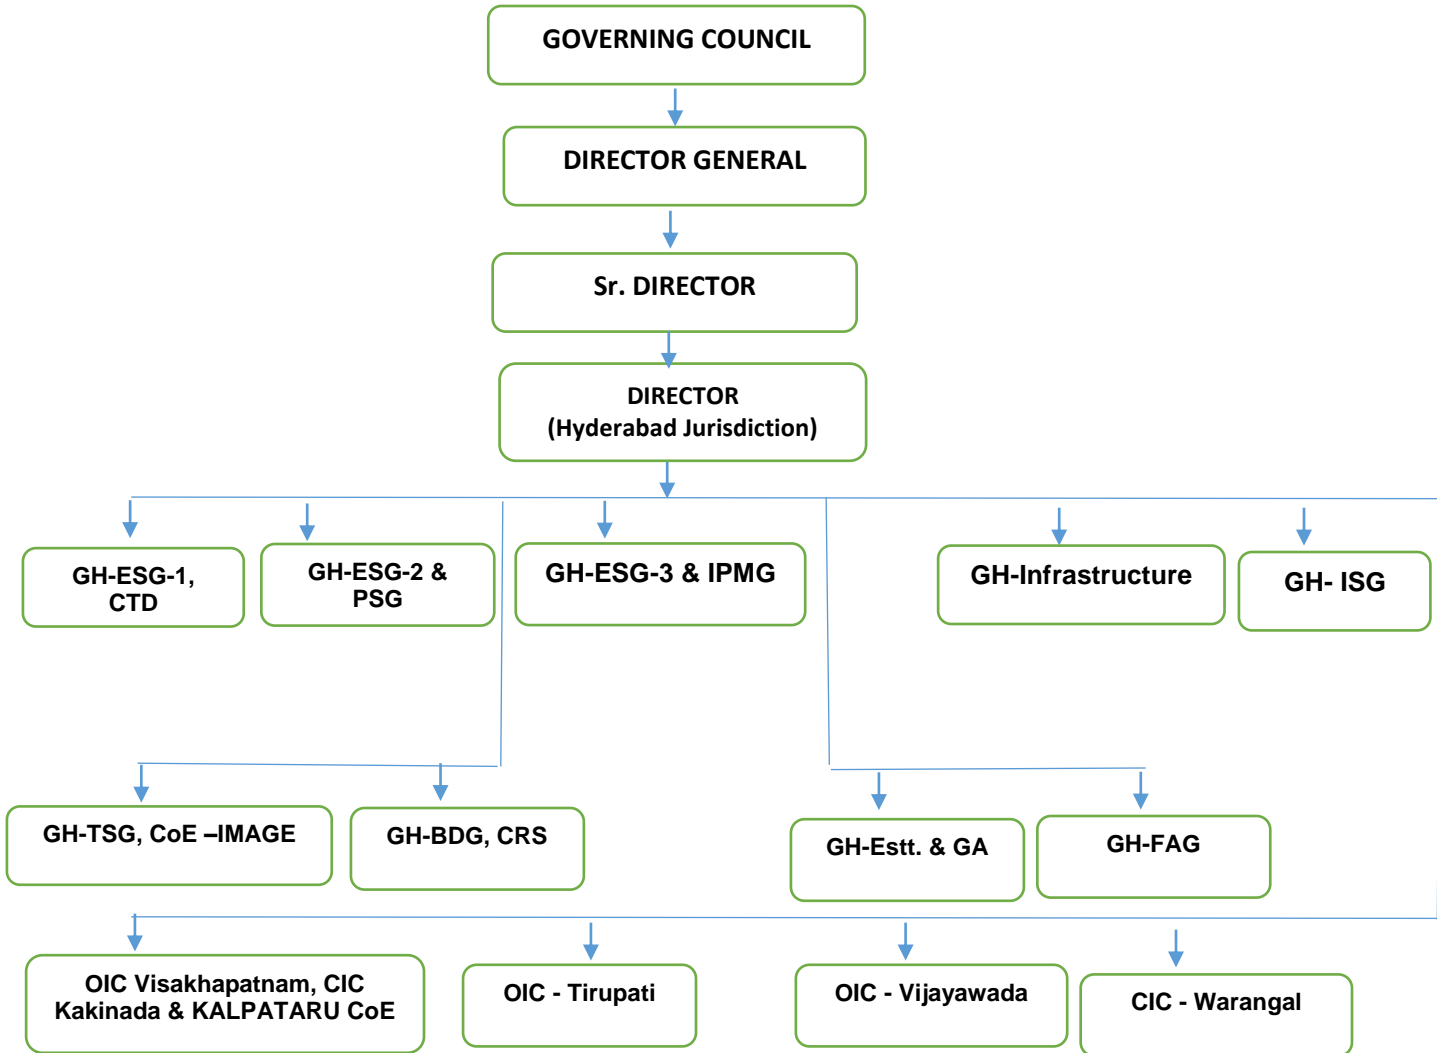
GOVERNING COUNCIL

DIRECTOR GENERAL

Sr. DIRECTOR

DIRECTOR
(Hyderabad Jurisdiction)

GH-ESG-1, CTD

GH-ESG-2 & PSG

GH-ESG-3 & IPMG

GH-Infrastructure

GH- ISG

GH-TSG, CoE –IMAGE

GH-BDG, CRS

GH-Estt. & GA

GH-FAG

OIC Visakhapatnam, CIC Kakinada & KALPATARU CoE

OIC - Tirupati

OIC - Vijayawada

CIC - Warangal